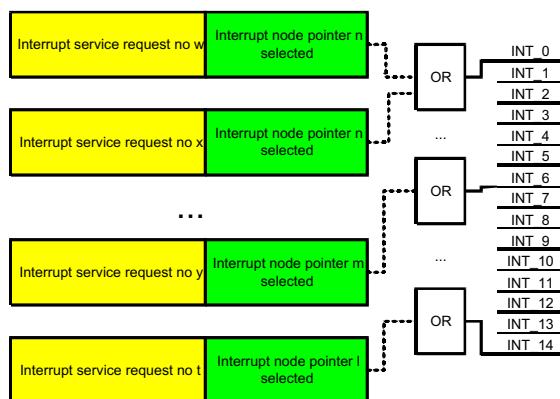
Interrupt service request no w

Interrupt node pointer n selected

Interrupt service request no x

Interrupt node pointer n selected

...

Interrupt service request no y

Interrupt node pointer m selected

Interrupt service request no t

Interrupt node pointer l selected

OR

...

OR

...

OR

INT_0
INT_1
INT_2
INT_3
INT_4
INT_5
INT_6
INT_7
INT_8
INT_9
INT_10
INT_11
INT_12
INT_13
INT_14